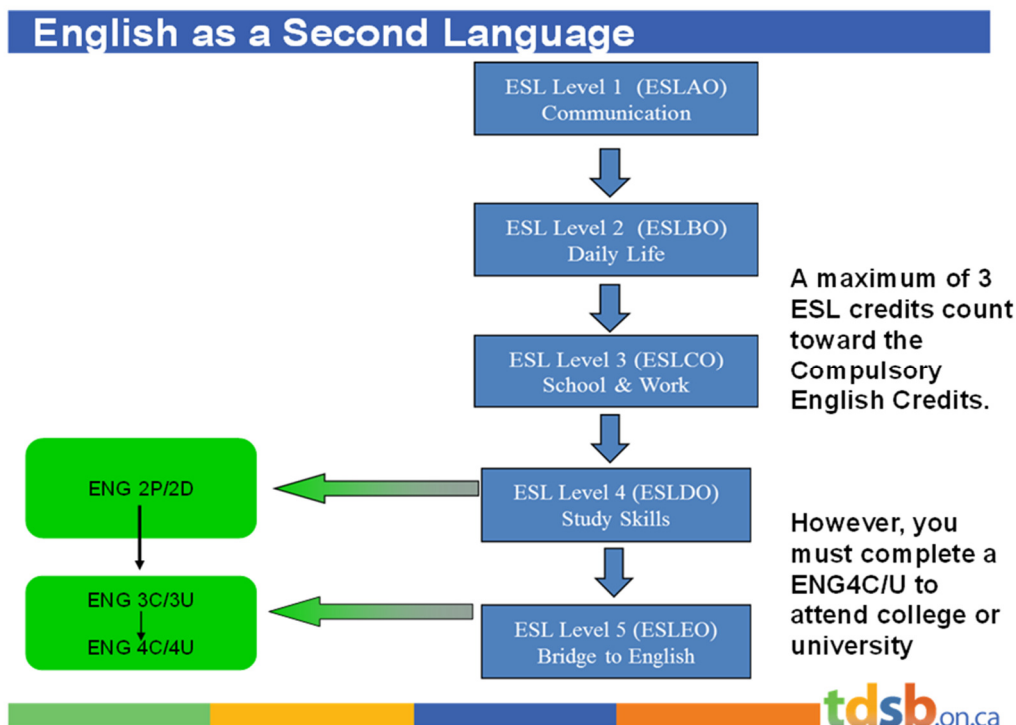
English as a Second Language

ESL Level 1 (ESLAO) Communication

ESL Level 2 (ESLBO) Daily Life

ESL Level 3 (ESLCO) School & Work

ESL Level 4 (ESLDO) Study Skills

ESL Level 5 (ESLEO) Bridge to English

ENG 2P/2D

ENG 3C/3U

ENG 4C/4U

A maximum of 3 ESL credits count toward the Compulsory English Credits.

However, you must complete a ENG4C/U to attend college or university

tdsb.on.ca